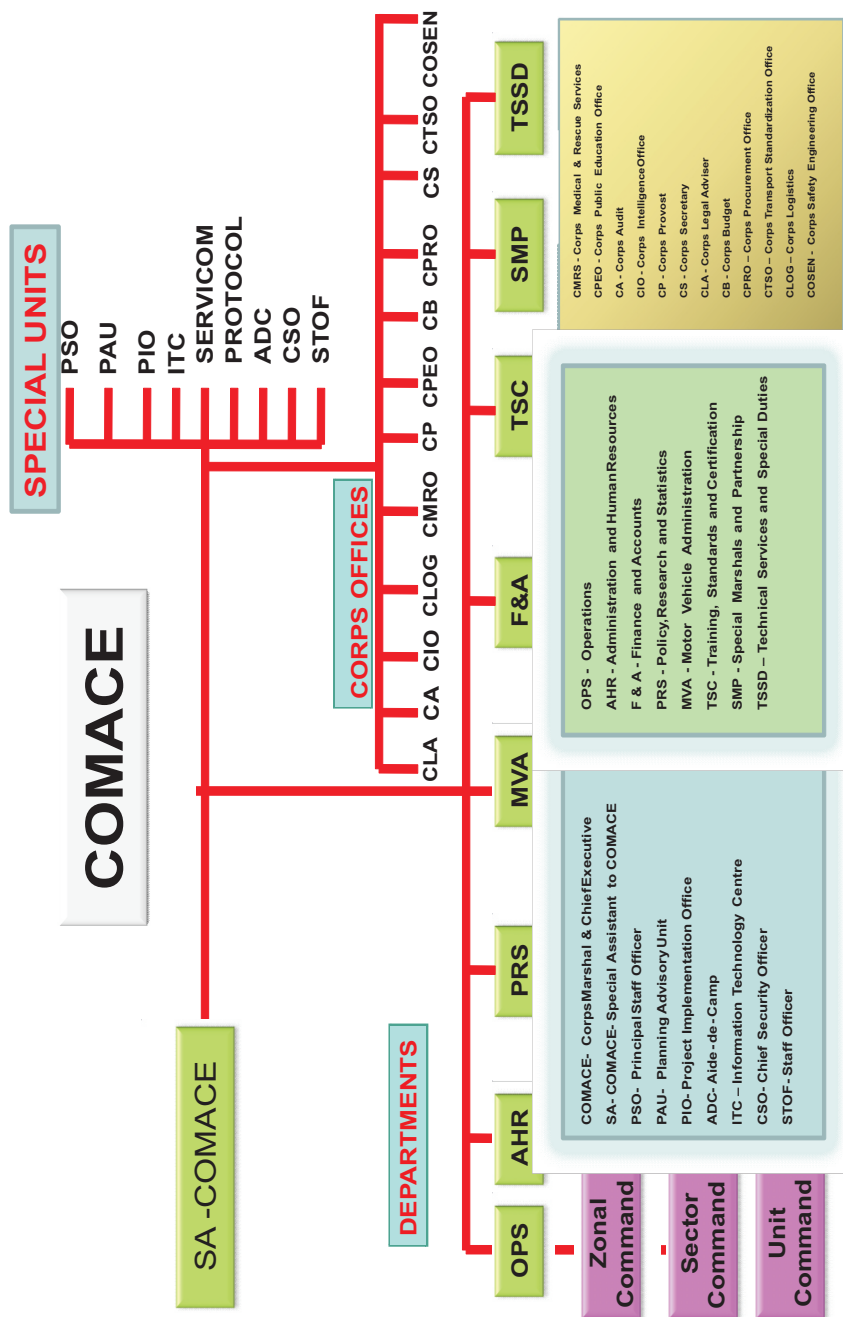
COMACE

SA -COMACE

SPECIAL UNITS

PSO
PAU
PIO
ITC
SERVICOM
PROTOCOL
ADC
CSO
STOF

CORPS OFFICES

CLA
CA
CIO
CLOG
CMRO
CP
CPEO
CB
CPRO
CS
CTSO
COSEN

DEPARTMENTS

OPS
AHR
PRS
MVA
F&A
TSC
SMP
TSSD

Zonal Command
Sector Command
Unit Command

COMACE- CorpsMarshal & ChiefExecutive
SA- COMACE- Special Assistant to COMACE
PSO- Principal Staff Officer
PAU- Planning Advisory Unit
PIO- Project Implementation Office
ADC- Aide-de-Camp
ITC – Information Technology Centre
CSO- Chief Security Officer
STOF- Staff Officer

OPS - Operations
AHR - Administration and Human Resources
F & A - Finance and Accounts
PRS - Policy, Research and Statistics
MVA - Motor Vehicle Administration
TSC - Training, Standards and Certification
SMP - Special Marshals and Partnership
TSSD – Technical Services and Special Duties

CMRS - Corps Medical & Rescue Services
CPEO - Corps Public Education Office
CA - Corps Audit
CIO - Corps IntelligenceOffice
CP - Corps Provost
CS - Corps Secretary
CLA - Corps Legal Adviser
CB - Corps Budget
CPRO – Corps Procurement Office
CTSO – Corps Transport Standardization Office
CLOG – Corps Logistics
COSEN - Corps Safety Engineering Office